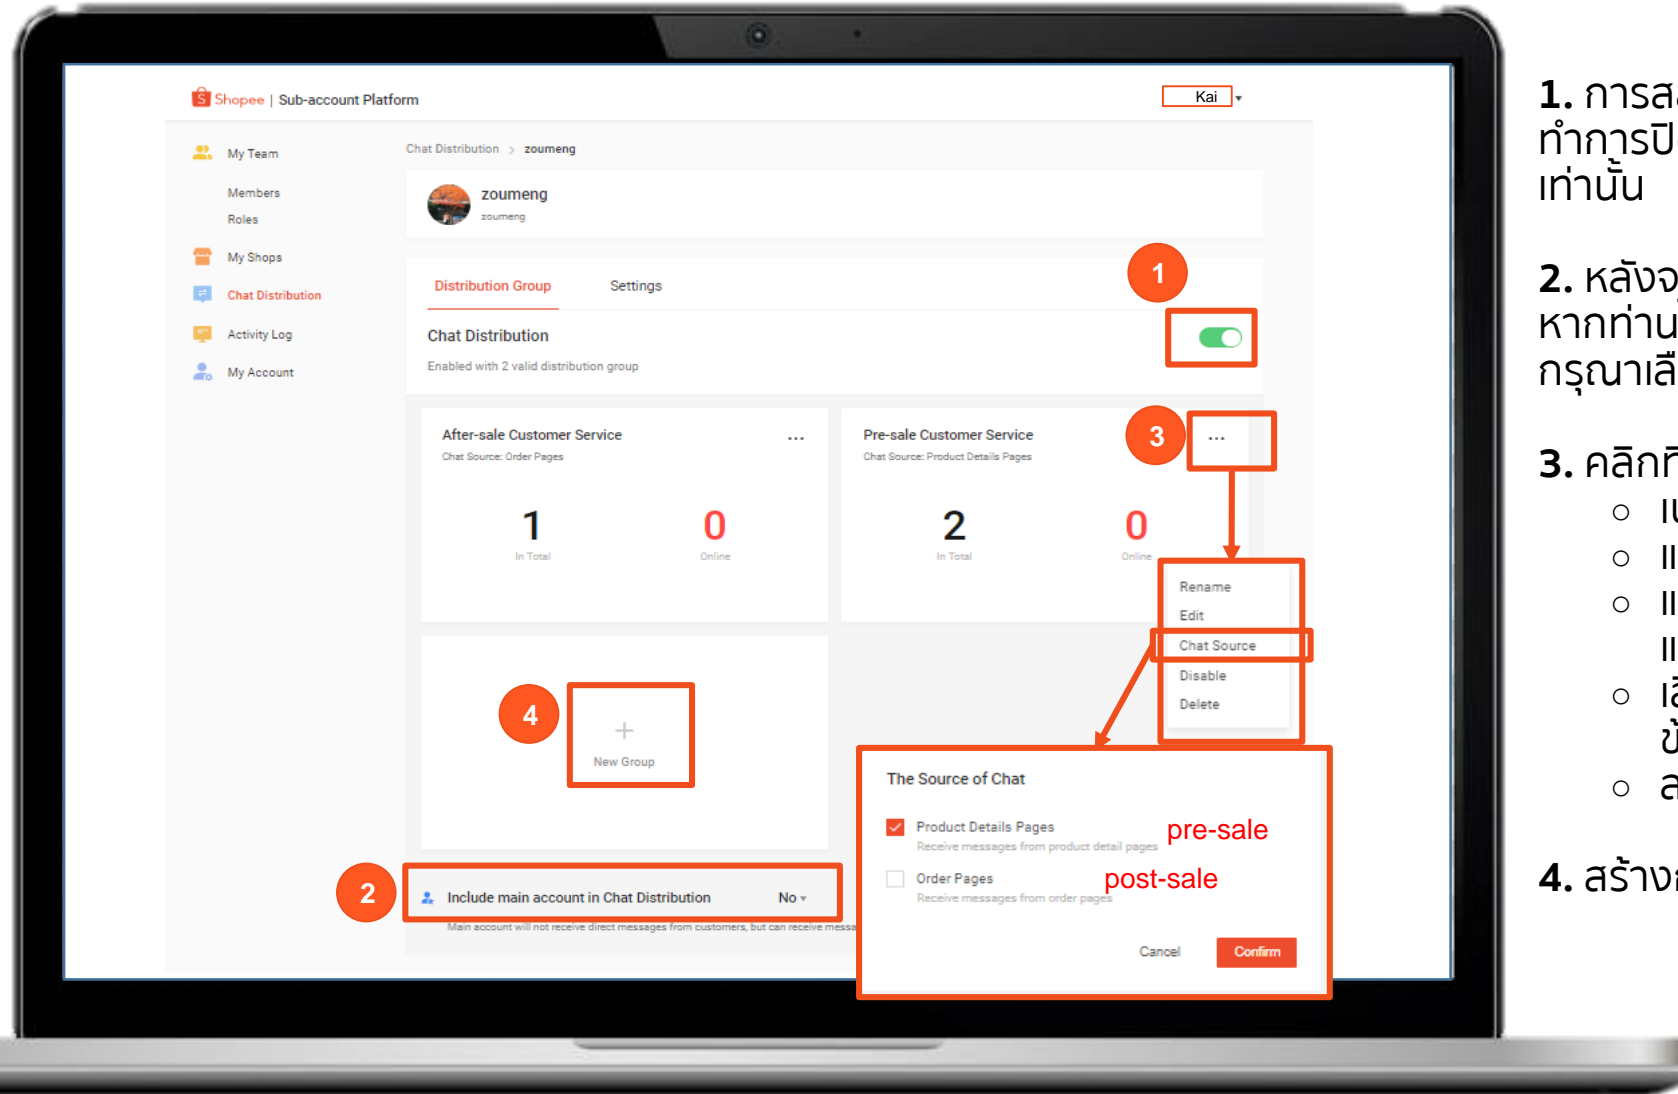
Shopee | Sub-account Platform

Kai

My Team

Members

Roles

My Shops

Chat Distribution

Activity Log

My Account

Chat Distribution > zoumeng

zoumeng

zoumeng

Distribution Group

Settings

1

Chat Distribution

Enabled with 2 valid distribution group

After-sale Customer Service

Chat Source: Order Pages

...

1

In Total

0

Online

Pre-sale Customer Service

Chat Source: Product Details Pages

3

...

2

In Total

0

Online

Rename

Edit

Chat Source

Disable

Delete

4

+

New Group

The Source of Chat

Product Details Pages

Receive messages from product detail pages

pre-sale

Order Pages

Receive messages from order pages

post-sale

Cancel

Confirm

2

Include main account in Chat Distribution

No

Main account will not receive direct messages from customers, but can receive messa

1. การส
ทำการปิ
เท่านั้น

2. หลังจ
หากท่าน
กรุณาเลื

3. คลิกที่
○ แ
○ แ
○ แ
แ
○ เลื
ข้
○ ล

4. สร้าง